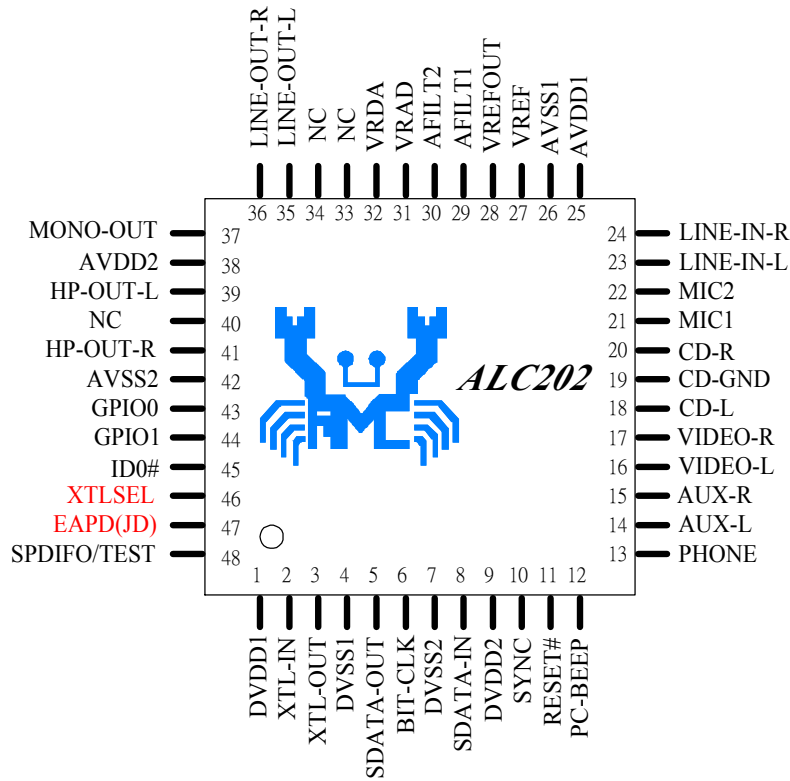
LINE-OUT-R 36
LINE-OUT-L 35
NC 34
NC 33
VRDA 32
VRAD 31
AFILT2 30
AFILT1 29
VREFOUT 28
VREF 27
AVSS1 26
AVDD1 25

MONO-OUT 37
AVDD2 38
HP-OUT-L 39
NC 40
HP-OUT-R 41
AVSS2 42
GPIO0 43
GPIO1 44
ID0# 45
XTLSEL 46
EAPD(JD) 47
SPDIFO/TEST 48

ALC202

24 LINE-IN-R
23 LINE-IN-L
22 MIC2
21 MIC1
20 CD-R
19 CD-GND
18 CD-L
17 VIDEO-R
16 VIDEO-L
15 AUX-R
14 AUX-L
13 PHONE

1 DVDD1
2 XTL-IN
3 XTL-OUT
4 DVSS1
5 SDATA-OUT
6 BIT-CLK
7 DVSS2
8 SDATA-IN
9 DVDD2
10 SYNC
11 RESET#
12 PC-BEEP